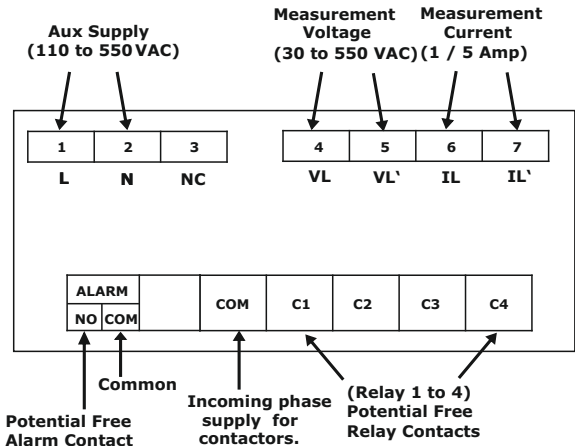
Aux Supply
(110 to 550VAC)

Measurement
Voltage
(30 to 550 VAC)

Measurement
Current
(1 / 5 Amp)

1 2 3

L N NC

4 5 6 7

VL VL` IL IL`

ALARM

NO COM

COM C1 C2 C3 C4

Common

Potential Free
Alarm Contact

Incoming phase
supply for
contactors.

(Relay 1 to 4)
Potential Free
Relay Contacts